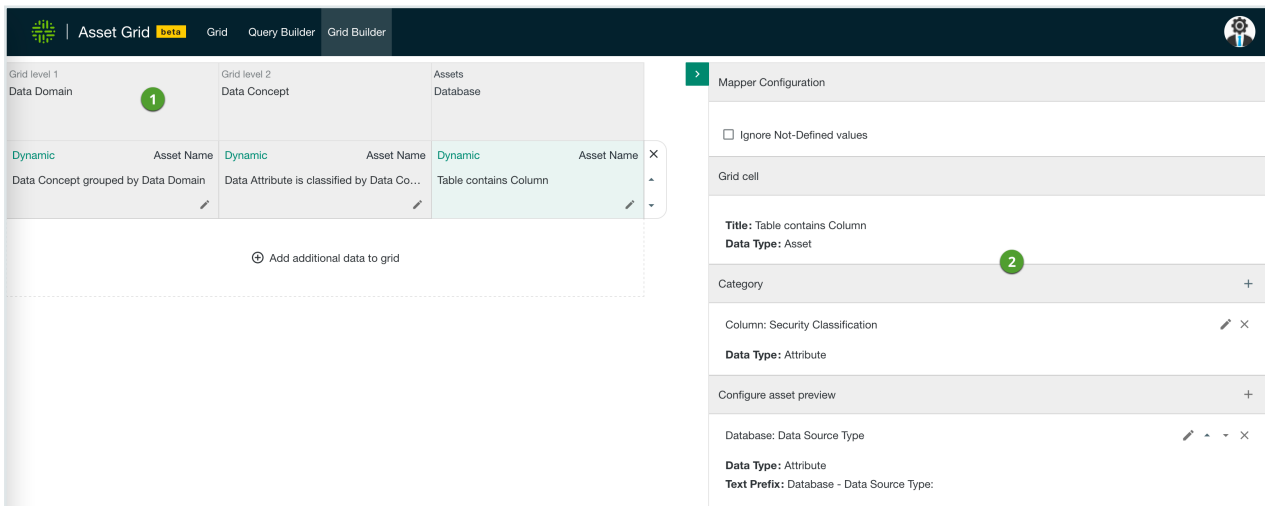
Asset Grid beta Grid Query Builder Grid Builder

Grid level 1
Data Domain

1

Grid level 2
Data Concept

Assets
Database

Dynamic Asset Name
Data Concept grouped by Data Domain

Dynamic Asset Name
Data Attribute is classified by Data Co...

Dynamic Asset Name
Table contains Column

Add additional data to grid

Mapper Configuration

Ignore Not-Defined values

Grid cell

Title: Table contains Column
Data Type: Asset

2

Category

Column: Security Classification

Data Type: Attribute

Configure asset preview

Database: Data Source Type

Data Type: Attribute
Text Prefix: Database - Data Source Type: